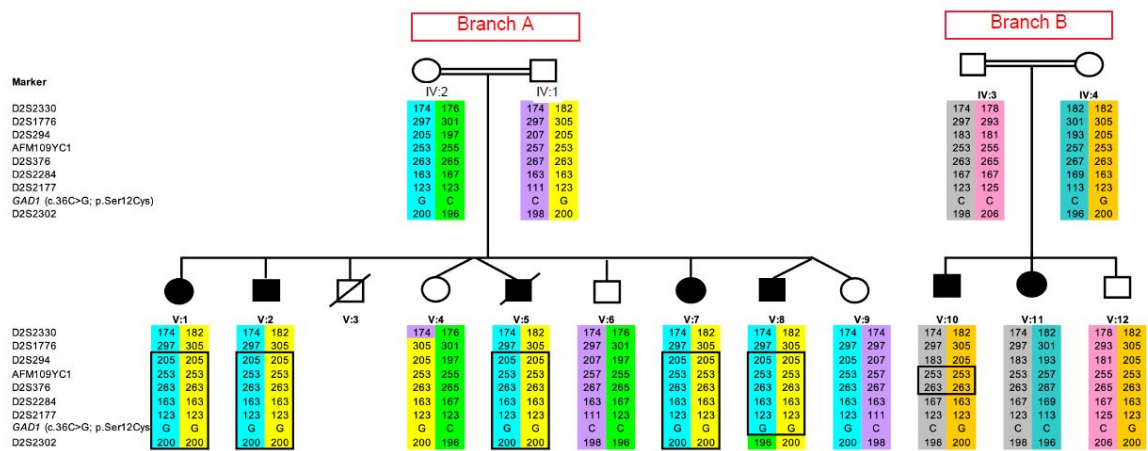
Branch A

Branch B

Marker
D2S2330
D2S1776
D2S294
AFM109YC1
D2S376
D2S2284
D2S2177
*GAD1* (c.36C>G; p.Ser12Cys)
D2S2302

IV:2

| | |
|---|---|
| 174 | 176 |
| 297 | 301 |
| 205 | 197 |
| 253 | 255 |
| 263 | 265 |
| 163 | 167 |
| 123 | 123 |
| G | C |
| 200 | 196 |

IV:1

| | |
|---|---|
| 174 | 182 |
| 297 | 305 |
| 207 | 205 |
| 257 | 253 |
| 267 | 263 |
| 163 | 163 |
| 111 | 123 |
| C | G |
| 198 | 200 |

IV:3

| | |
|---|---|
| 174 | 178 |
| 297 | 293 |
| 183 | 181 |
| 253 | 255 |
| 263 | 265 |
| 167 | 167 |
| 123 | 125 |
| C | C |
| 198 | 206 |

IV:4

| | |
|---|---|
| 182 | 182 |
| 301 | 305 |
| 193 | 205 |
| 257 | 253 |
| 267 | 263 |
| 169 | 163 |
| 113 | 123 |
| C | G |
| 196 | 200 |

D2S2330
D2S1776
D2S294
AFM109YC1
D2S376
D2S2284
D2S2177
*GAD1* (c.36C>G; p.Ser12Cys)
D2S2302

V:1

| | |
|---|---|
| 174 | 182 |
| 297 | 305 |
| 205 | 205 |
| 253 | 253 |
| 263 | 263 |
| 163 | 163 |
| 123 | 123 |
| G | G |
| 200 | 200 |

V:2

| | |
|---|---|
| 174 | 182 |
| 297 | 305 |
| 205 | 205 |
| 253 | 253 |
| 263 | 263 |
| 163 | 163 |
| 123 | 123 |
| G | G |
| 200 | 200 |

V:3

V:4

| | |
|---|---|
| 174 | 176 |
| 305 | 301 |
| 205 | 197 |
| 253 | 255 |
| 263 | 265 |
| 163 | 167 |
| 123 | 123 |
| G | C |
| 200 | 196 |

V:5

| | |
|---|---|
| 174 | 182 |
| 297 | 305 |
| 205 | 205 |
| 253 | 253 |
| 263 | 263 |
| 163 | 163 |
| 123 | 123 |
| G | G |
| 200 | 200 |

V:6

| | |
|---|---|
| 174 | 176 |
| 297 | 301 |
| 207 | 197 |
| 257 | 255 |
| 267 | 265 |
| 163 | 167 |
| 111 | 123 |
| C | C |
| 198 | 196 |

V:7

| | |
|---|---|
| 174 | 182 |
| 297 | 305 |
| 205 | 205 |
| 253 | 253 |
| 263 | 263 |
| 163 | 163 |
| 123 | 123 |
| G | G |
| 200 | 200 |

V:8

| | |
|---|---|
| 174 | 182 |
| 297 | 305 |
| 205 | 205 |
| 253 | 253 |
| 263 | 263 |
| 163 | 163 |
| 123 | 123 |
| G | G |
| 196 | 200 |

V:9

| | |
|---|---|
| 174 | 174 |
| 297 | 297 |
| 205 | 207 |
| 253 | 257 |
| 263 | 267 |
| 163 | 163 |
| 123 | 111 |
| G | C |
| 200 | 198 |

V:10

| | |
|---|---|
| 174 | 182 |
| 297 | 305 |
| 183 | 205 |
| 253 | 253 |
| 263 | 263 |
| 167 | 163 |
| 123 | 123 |
| C | G |
| 198 | 200 |

V:11

| | |
|---|---|
| 174 | 182 |
| 297 | 301 |
| 183 | 193 |
| 253 | 257 |
| 263 | 267 |
| 167 | 169 |
| 123 | 113 |
| C | C |
| 198 | 196 |

V:12

| | |
|---|---|
| 178 | 182 |
| 293 | 305 |
| 181 | 205 |
| 255 | 253 |
| 265 | 263 |
| 167 | 163 |
| 125 | 123 |
| C | G |
| 206 | 200 |